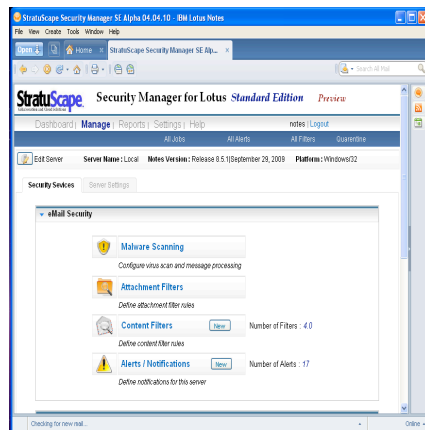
StratuScape Security Manager SE Alpha 04.04.10 - IBM Lotus Notes

File View Create Tools Window Help

Open | Home | StratuScape Security Manager SE Alp... ×

Search All Mail

StratuScape

Security Manager for Lotus Standard Edition Preview

Dashboard | Manage | Reports | Settings | Help

notes | Logout

All Jobs | All Alerts | All Filters | Quarantine

Edit Server | Server Name : Local | Notes Version : Release 8.5.1|September 29, 2009 | Platform : Windows/32

Security Services | Server Settings

eMail Security

Malware Scanning

Configure virus scan and message processing

Attachment Filters

Define attachment filter rules

Content Filters New Number of Filters : 4.0

Define content filter rules

Alerts / Notifications New Number of Alerts : 17

Define notifications for this server

Checking for new mail...

Online